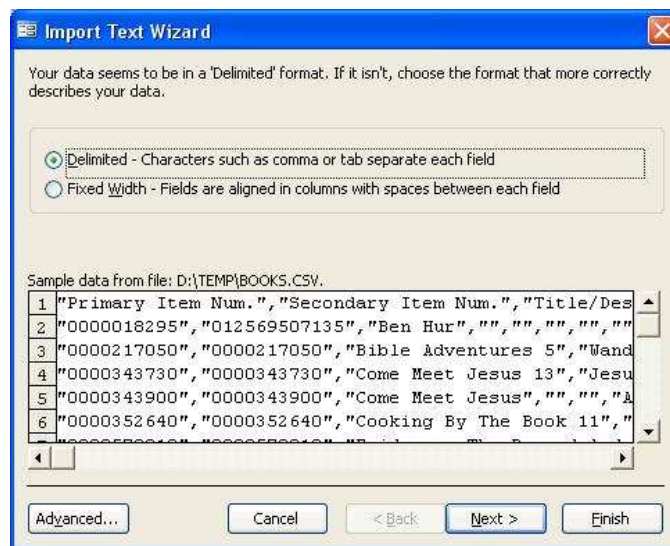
Import Text Wizard

Your data seems to be in a 'Delimited' format. If it isn't, choose the format that more correctly describes your data.

Delimited - Characters such as comma or tab separate each field
Fixed Width - Fields are aligned in columns with spaces between each field

Sample data from file: D:\TEMP\BOOKS.CSV.

1 "Primary Item Num.","Secondary Item Num.","Title/Des
2 "0000018295","012569507135","Ben Hur","","","","",""
3 "0000217050","0000217050","Bible Adventures 5","Wand
4 "0000343730","0000343730","Come Meet Jesus 13","Jesu
5 "0000343900","0000343900","Come Meet Jesus","","","A
6 "0000352640","0000352640","Cooking By The Book 11","
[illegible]

Advanced... Cancel < Back Next > Finish